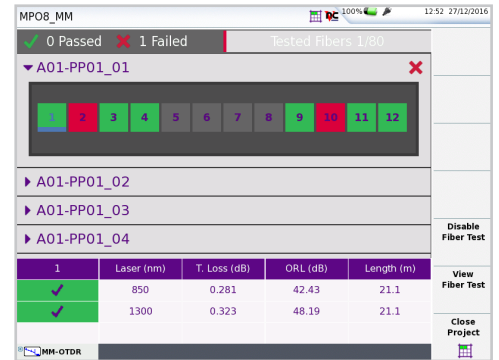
MPO8_MM

100% 12:52 27/12/2016

0 Passed 1 Failed Tested Fibers 1/80

A01-PP01_01

1 2 3 4 5 6 7 8 9 10 11 12

A01-PP01_02

A01-PP01_03

A01-PP01_04

| 1 | Laser (nm) | T. Loss (dB) | ORL (dB) | Length (m) |
|---|---|---|---|---|
| ✓ | 850 | 0.281 | 42.43 | 21.1 |
| ✓ | 1300 | 0.323 | 48.19 | 21.1 |

MM-OTDR

Disable Fiber Test

View Fiber Test

Close Project